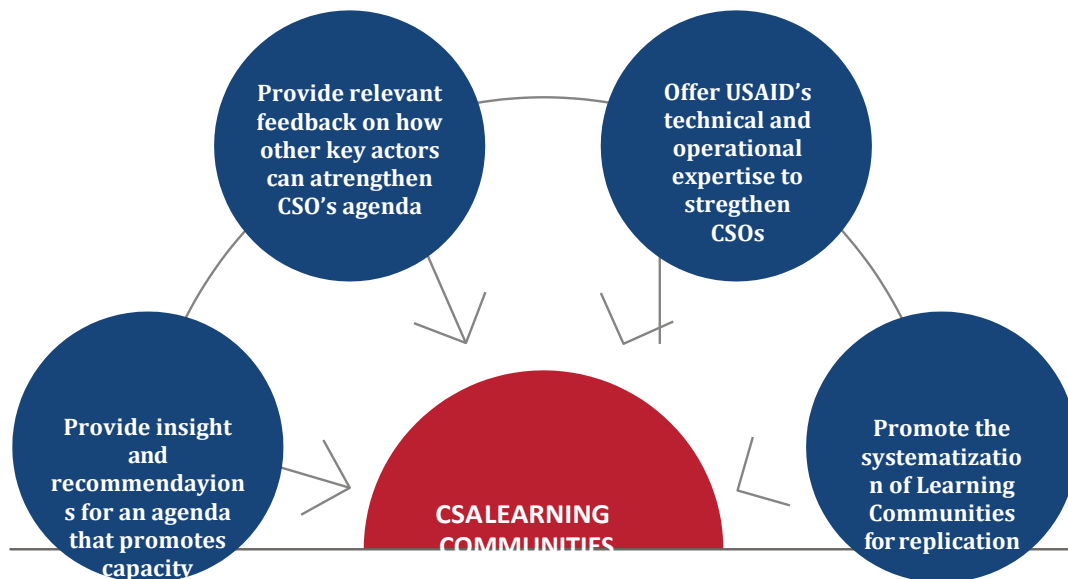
Provide relevant feedback on how other key actors can atrengthen CSO's agenda

Offer USAID's technical and operational expertise to stregthen CSOs

Provide insight and recommendayions for an agenda that promotes capacity

CSALEARNING COMMUNITIES

Promote the systematization of Learning Communities for replication